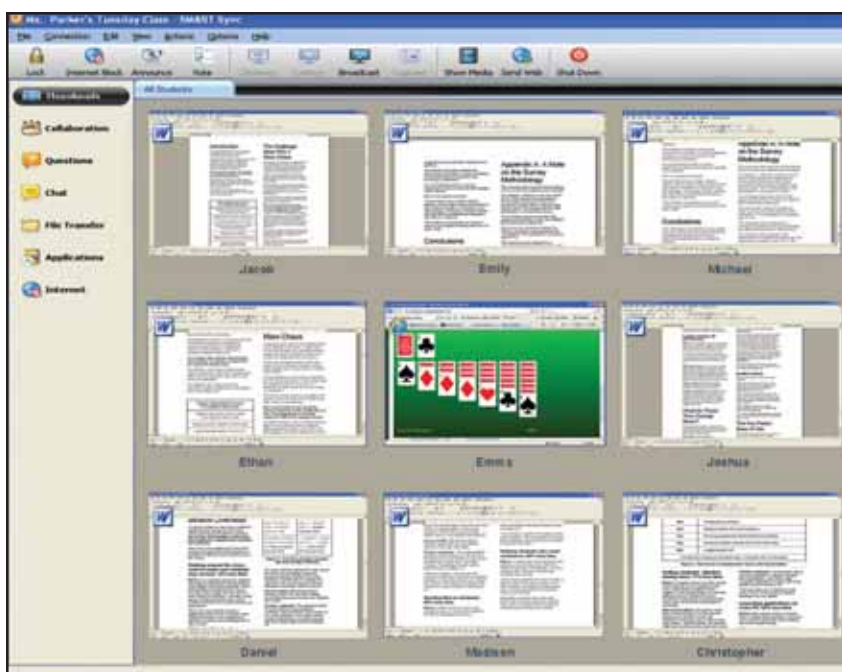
Ms. Parker's Tuesday Class - SMART Sync

File Connection Edit View Actions Options Help

Lock Internet Block Announce Vote Broadcast Show Media Send Web Shut Down

Thumbnails

Collaboration

Questions

Chat

File Transfer

Applications

Internet

All Students

Appendix A: A Note on the Survey Methodology

Conclusions

Appendix A: A Note on the Survey Methodology

Conclusions

Jacob

Emily

Michael

Ethan

Emma

Joshua

Daniel

Madison

Christopher